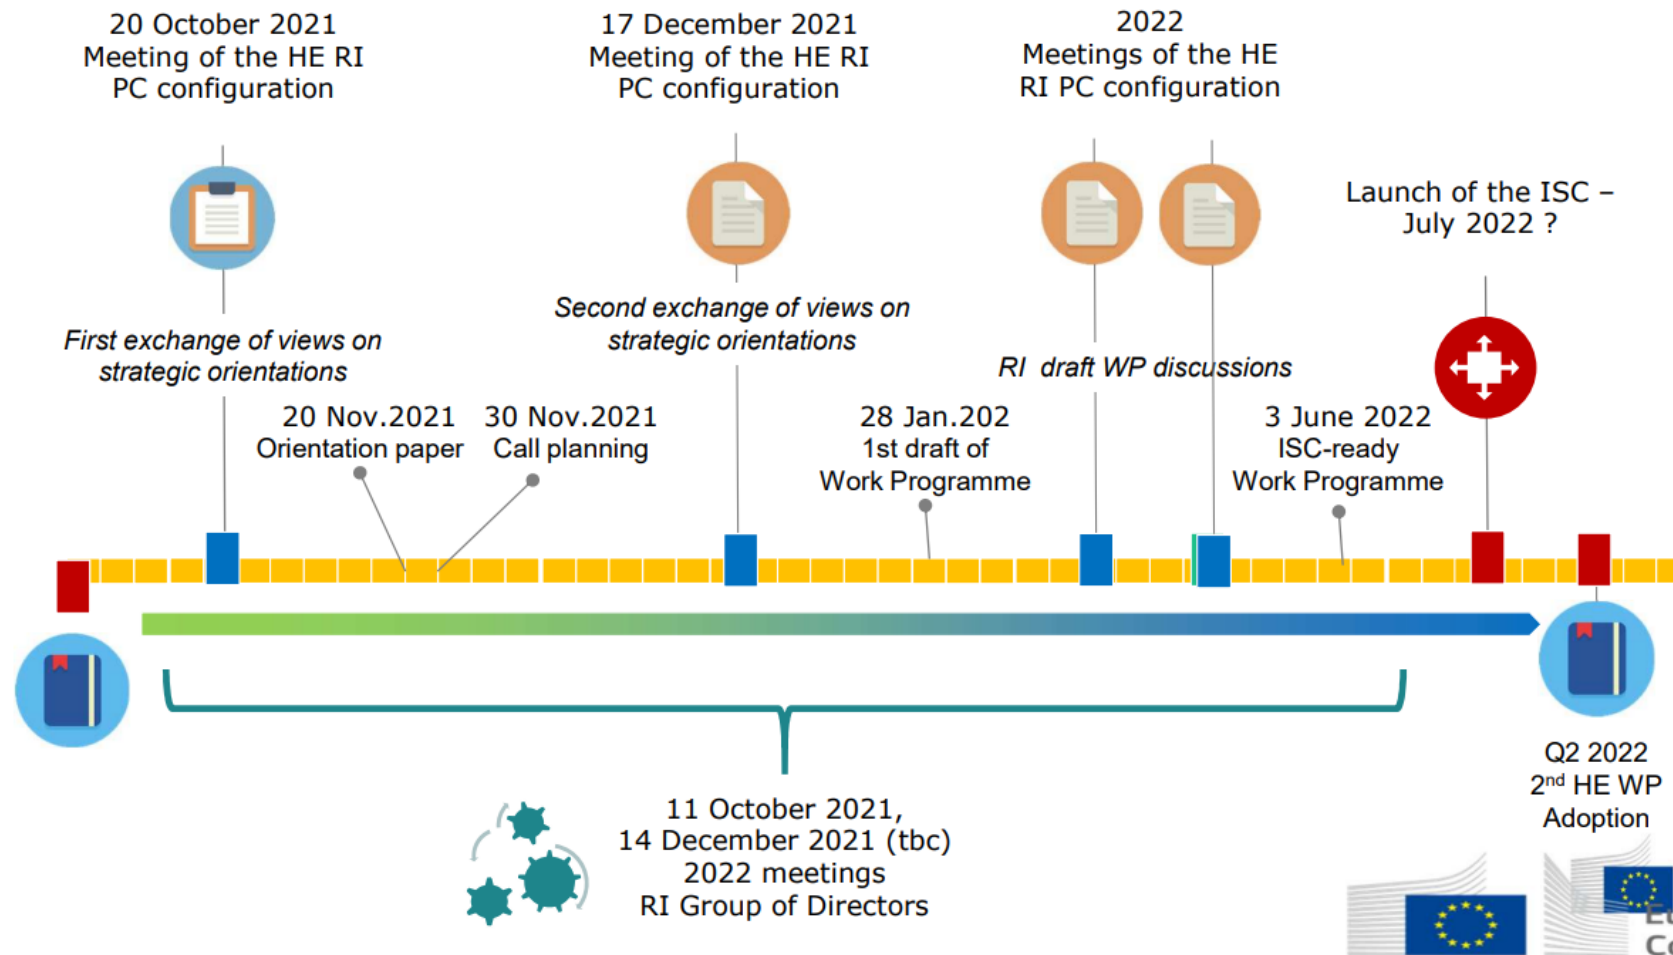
20 October 2021
Meeting of the HE RI PC configuration

17 December 2021
Meeting of the HE RI PC configuration

2022
Meetings of the HE RI PC configuration

Launch of the ISC – July 2022 ?

First exchange of views on strategic orientations

Second exchange of views on strategic orientations

RI draft WP discussions

20 Nov.2021
Orientation paper

30 Nov.2021
Call planning

28 Jan.202
1st draft of Work Programme

3 June 2022
ISC-ready Work Programme

Q2 2022
2$^{nd}$ HE WP Adoption

11 October 2021,
14 December 2021 (tbc)
2022 meetings
RI Group of Directors

Eu
C